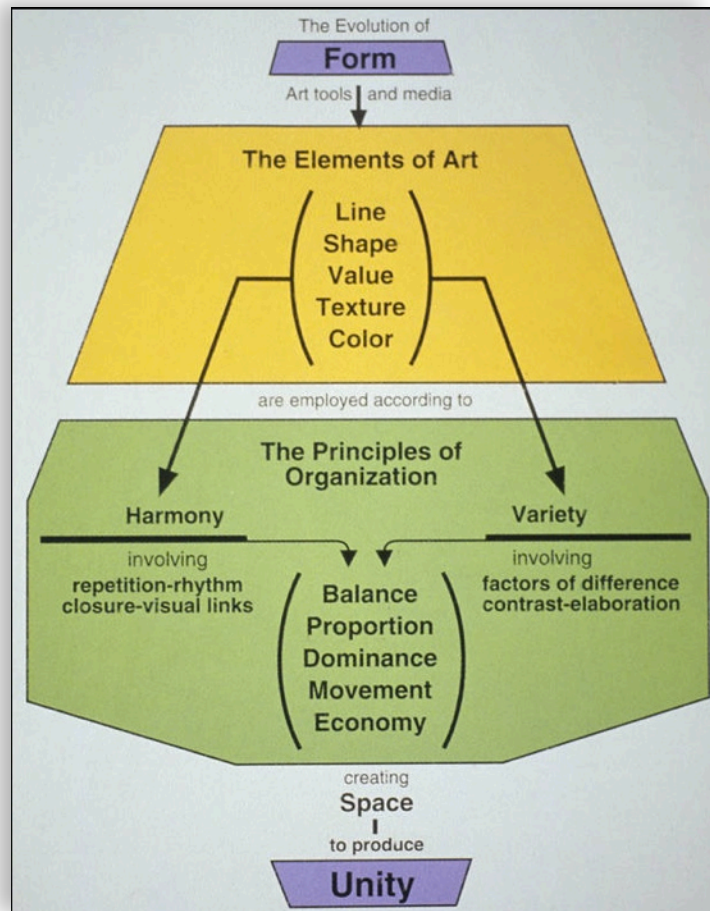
The Evolution of

Form

Art tools and media

The Elements of Art

Line
Shape
Value
Texture
Color

are employed according to

The Principles of Organization

Harmony

involving
repetition-rhythm
closure-visual links

Variety

involving
factors of difference
contrast-elaboration

Balance
Proportion
Dominance
Movement
Economy

creating

Space

to produce

Unity